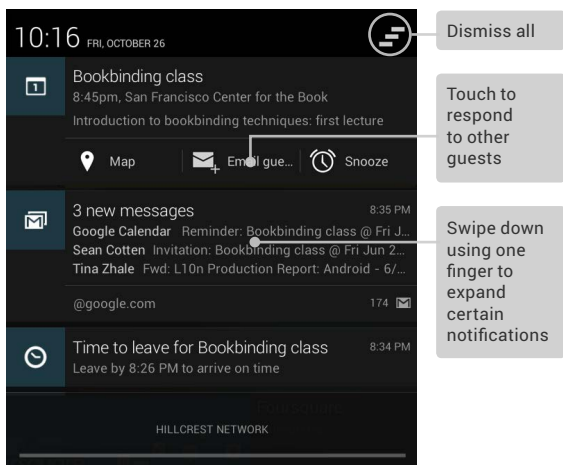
10:16 FRI, OCTOBER 26

Dismiss all

Bookbinding class
8:45pm, San Francisco Center for the Book
Introduction to bookbinding techniques: first lecture

Map
Email gue...
Snooze

Touch to respond to other guests

3 new messages
8:35 PM
Google Calendar Reminder: Bookbinding class @ Fri J...
Sean Cotten Invitation: Bookbinding class @ Fri Jun 2...
Tina Zhale Fwd: L10n Production Report: Android - 6/...

@google.com
174

Swipe down using one finger to expand certain notifications

Time to leave for Bookbinding class
8:34 PM
Leave by 8:26 PM to arrive on time

HILLCREST NETWORK